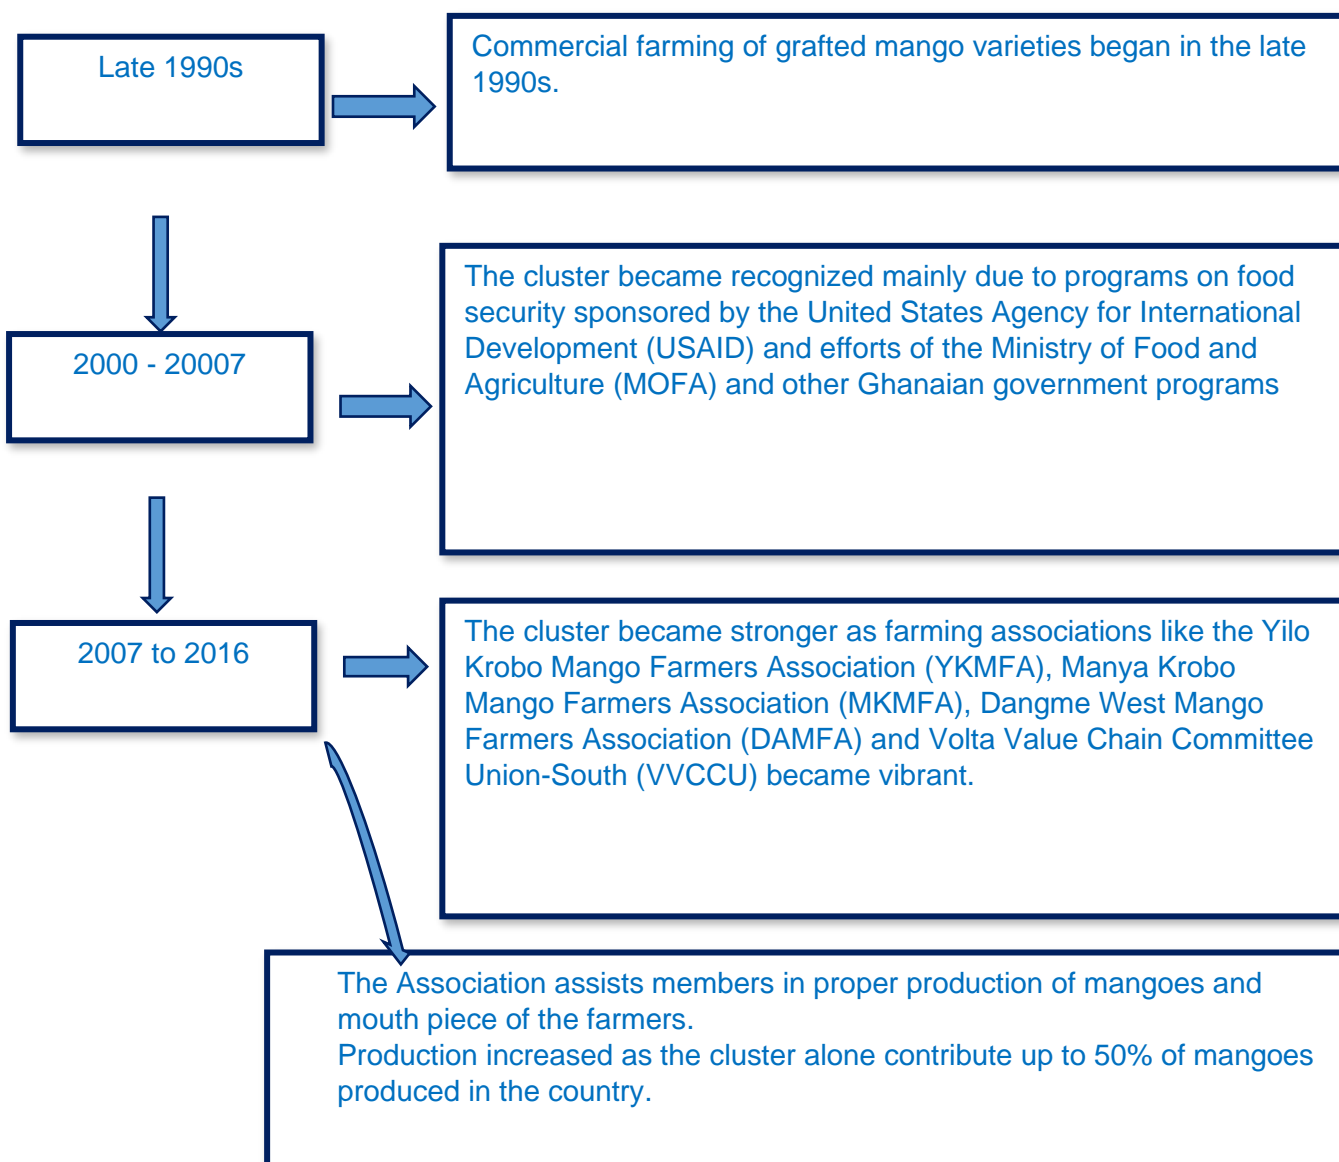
Late 1990s

Commercial farming of grafted mango varieties began in the late 1990s.

2000 - 20007

The cluster became recognized mainly due to programs on food security sponsored by the United States Agency for International Development (USAID) and efforts of the Ministry of Food and Agriculture (MOFA) and other Ghanaian government programs

2007 to 2016

The cluster became stronger as farming associations like the Yilo Krobo Mango Farmers Association (YKMFA), Manya Krobo Mango Farmers Association (MKMFA), Dangme West Mango Farmers Association (DAMFA) and Volta Value Chain Committee Union-South (VVCCU) became vibrant.

The Association assists members in proper production of mangoes and mouth piece of the farmers.
Production increased as the cluster alone contribute up to 50% of mangoes produced in the country.